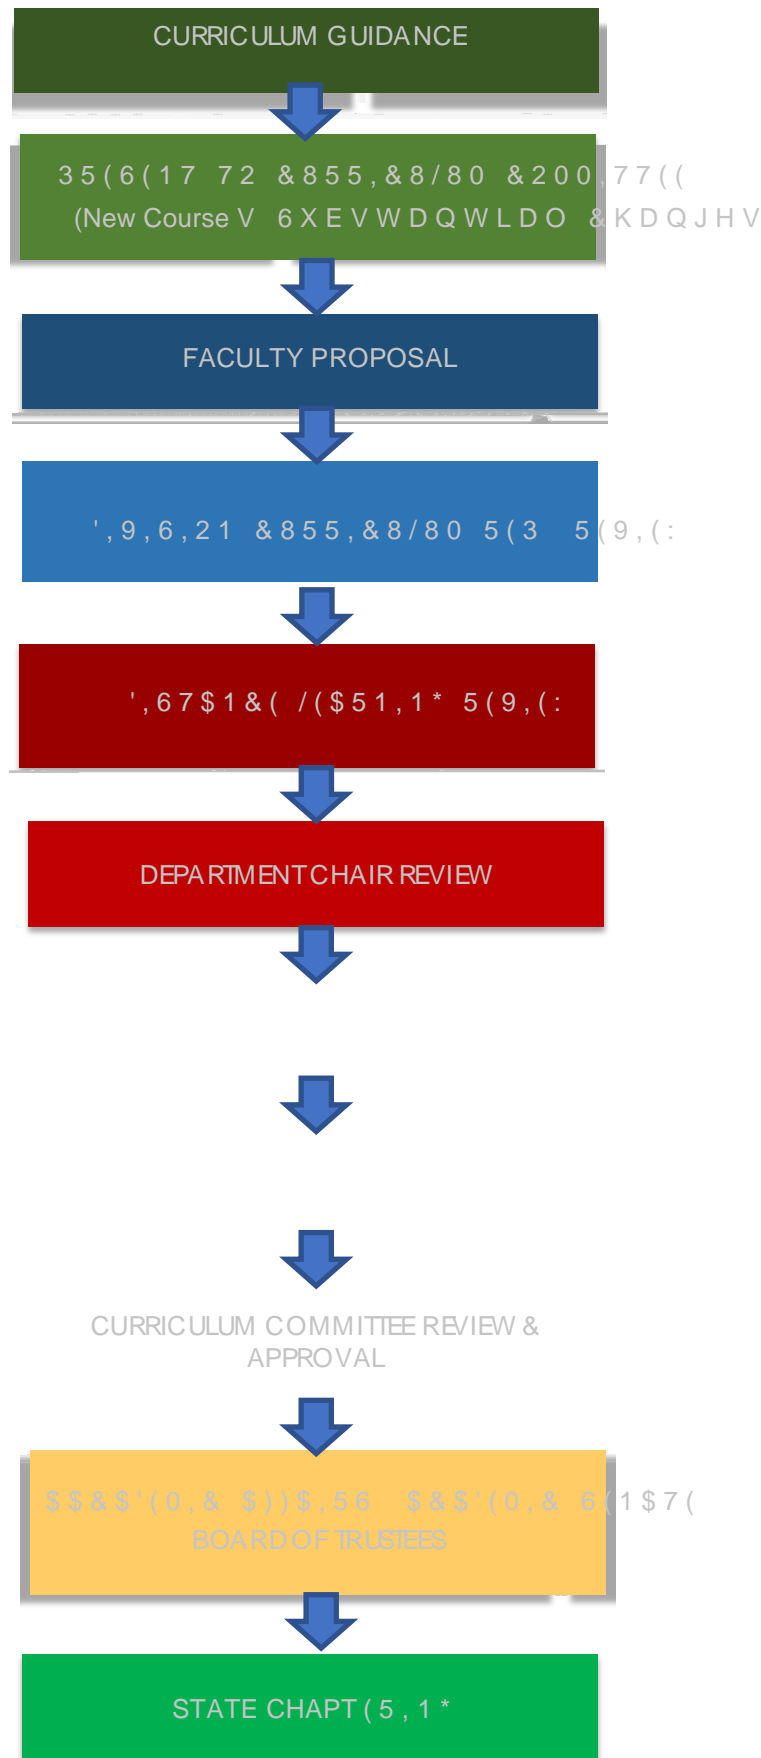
CURRICULUM GUIDANCE

35(6(17 72 &855,&8/80 &200,77((
(New Course V 6XEVWDQWLDO &KDQJHV

FACULTY PROPOSAL

',9,6,21 &855,&8/80 5(3 5(9,(:

',67$1&( /($51,1* 5(9,(:

DEPARTMENT CHAIR REVIEW

CURRICULUM COMMITTEE REVIEW & APPROVAL

$$&$'(0,& $))$,56 $&$'(0,& 6(1$7(
BOARD OF TRUSTEES

STATE CHAPT(5,1*